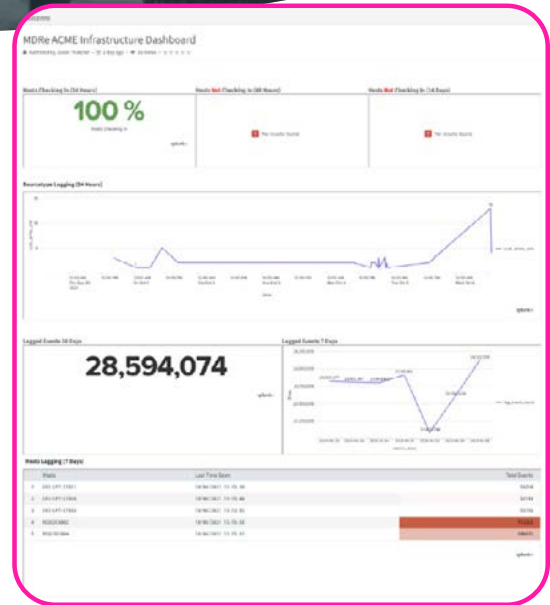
MDRe ACME Infrastructure Dashboard

Hosts Checking In (24 Hours)

100 %

Hosts Not Checking In (48 Hours)

No results found.

Hosts Not Checking In (14 Days)

No results found.

Sourcetype Logging (24 Hours)

Logged Events 30 Days

28,594,074

Logged Events 7 Days

Hosts Logging (7 Days)

| Hosts | Last Time Seen | Total Events |
|---|---|---|
| 1 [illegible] | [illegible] | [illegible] |
| 2 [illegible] | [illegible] | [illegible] |
| 3 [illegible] | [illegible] | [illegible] |
| 4 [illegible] | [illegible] | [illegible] |
| 5 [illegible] | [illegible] | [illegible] |